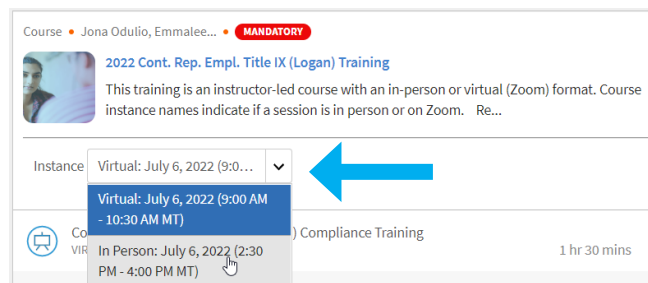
Course • Jona Odulio, Emmalee... • MANDATORY

2022 Cont. Rep. Empl. Title IX (Logan) Training

This training is an instructor-led course with an in-person or virtual (Zoom) format. Course instance names indicate if a session is in person or on Zoom. Re...

Instance Virtual: July 6, 2022 (9:0...

Virtual: July 6, 2022 (9:00 AM - 10:30 AM MT)

In Person: July 6, 2022 (2:30 PM - 4:00 PM MT)

Co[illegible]) Compliance Training

VIR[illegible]

1 hr 30 mins